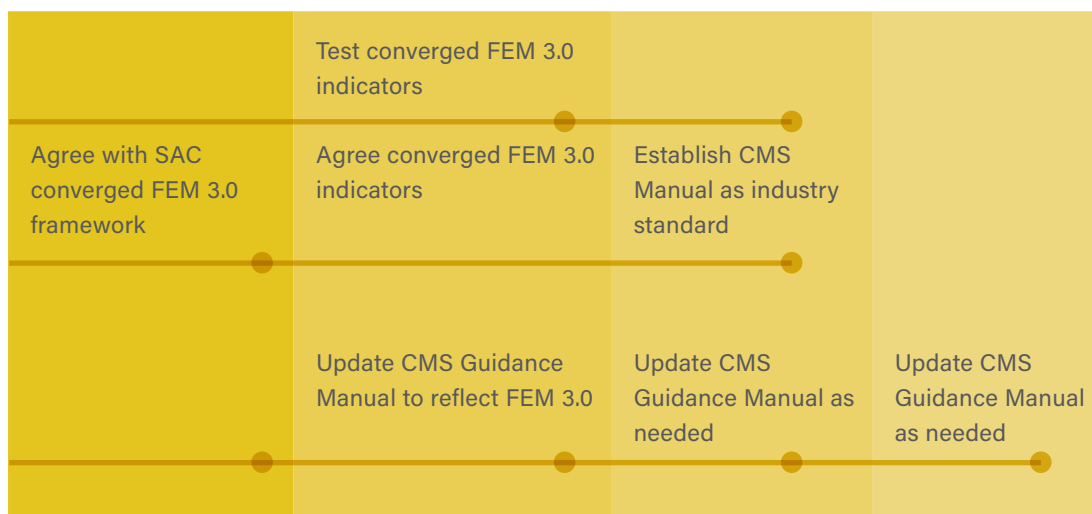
Test converged FEM 3.0 indicators

Agree with SAC converged FEM 3.0 framework

Agree converged FEM 3.0 indicators

Establish CMS Manual as industry standard

Update CMS Guidance Manual to reflect FEM 3.0

Update CMS Guidance Manual as needed

Update CMS Guidance Manual as needed